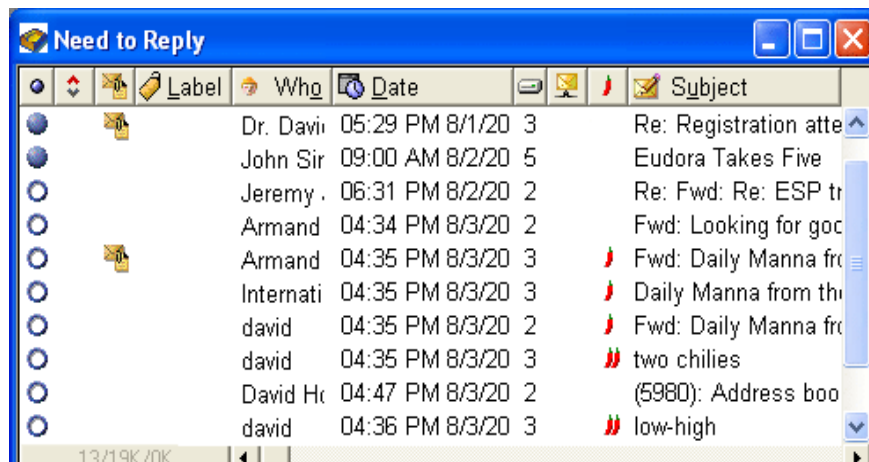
Need to Reply

| | | | Label | Who | Date | | | | Subject |
|---|---|---|---|---|---|---|---|---|---|
| | | | | Dr. Davi | 05:29 PM 8/1/20 | 3 | | | Re: Registration atte |
| | | | | John Sir | 09:00 AM 8/2/20 | 5 | | | Eudora Takes Five |
| | | | | Jeremy . | 06:31 PM 8/2/20 | 2 | | | Re: Fwd: Re: ESP tr |
| | | | | Armand | 04:34 PM 8/3/20 | 2 | | | Fwd: Looking for goc |
| | | | | Armand | 04:35 PM 8/3/20 | 3 | | | Fwd: Daily Manna fro |
| | | | | Internati | 04:35 PM 8/3/20 | 3 | | | Daily Manna from the |
| | | | | david | 04:35 PM 8/3/20 | 2 | | | Fwd: Daily Manna fro |
| | | | | david | 04:35 PM 8/3/20 | 3 | | | two chilies |
| | | | | David Hc | 04:47 PM 8/3/20 | 2 | | | (5980): Address boo |
| | | | | david | 04:36 PM 8/3/20 | 3 | | | low-high |

13/19K/0K